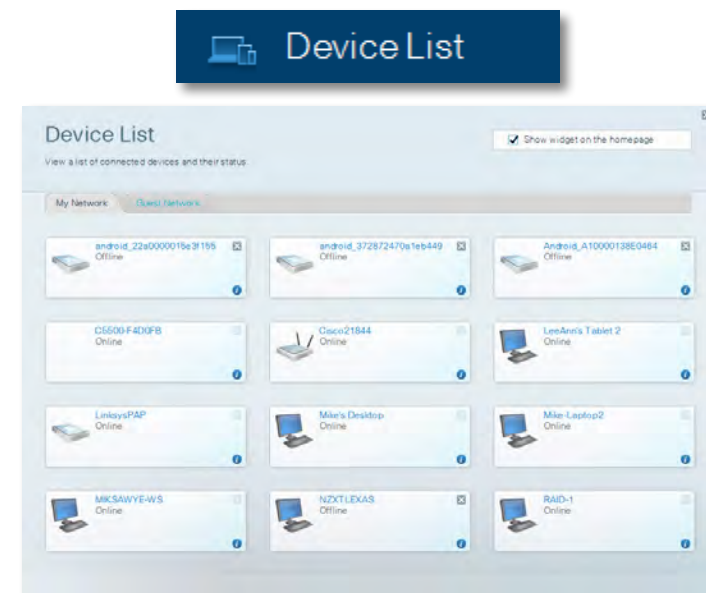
Device List

Device List

View a list of connected devices and their status

Show widget on the homepage

My Network

Guest Network

android_22a0000015e3f155
Offline

android_372872470a1eb449
Offline

Android_A10000138E0464
Offline

C5500-F4D0FB
Online

Cisco21844
Online

LeeAnn's Tablet 2
Online

LinksysPAP
Online

Mike's Desktop
Online

Mike-Laptop2
Online

MIKSAWYE-WS
Online

NZXTLEXAS
Offline

RAID-1
Online